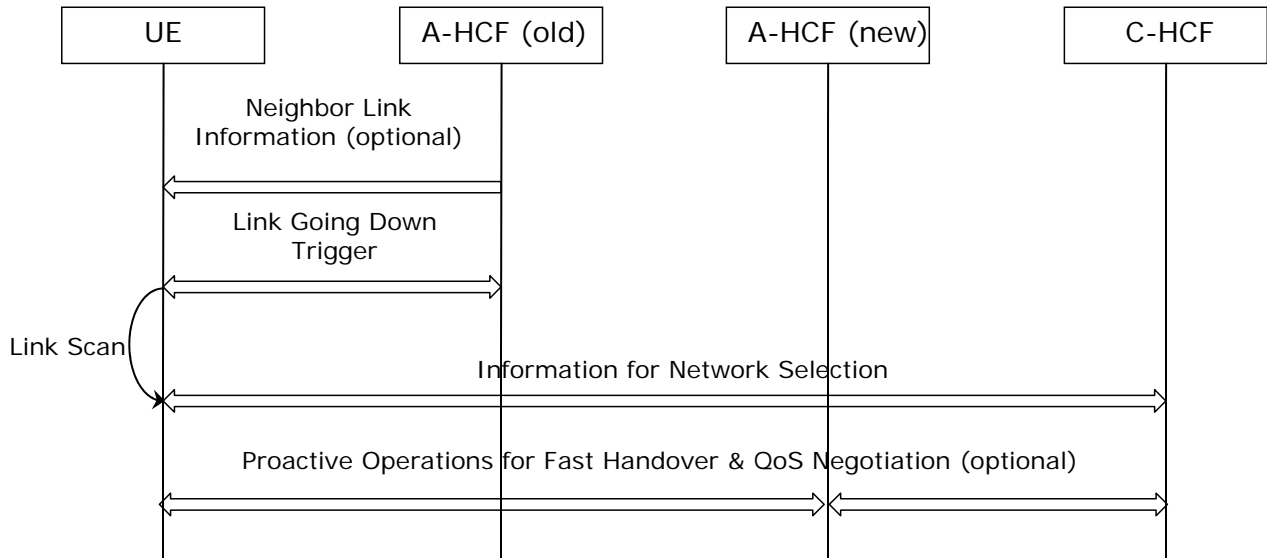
UE

A-HCF (old)

A-HCF (new)

C-HCF

Neighbor Link Information (optional)

Link Going Down Trigger

Link Scan

Information for Network Selection

Proactive Operations for Fast Handover & QoS Negotiation (optional)